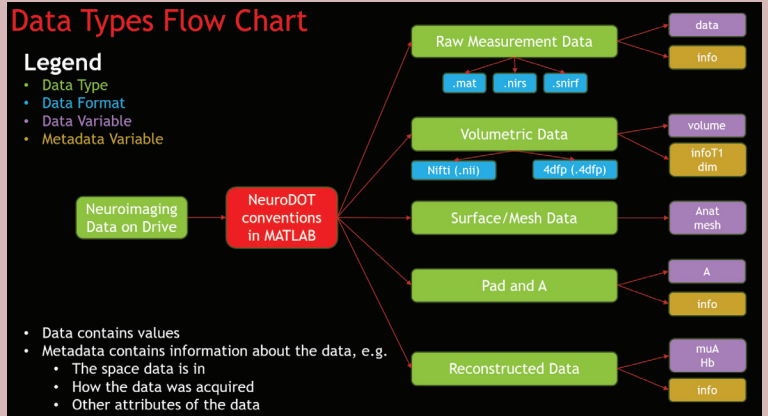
Data Types Flow Chart

Legend
• Data Type
• Data Format
• Data Variable
• Metadata Variable

Neuroimaging Data on Drive

NeuroDOT conventions in MATLAB

Raw Measurement Data
.mat
.nirs
.snirf
data
info

Volumetric Data
Nifti (.nii)
4dfp (.4dfp)
volume
infoT1
dim

Surface/Mesh Data
Anat
mesh

Pad and A
A
info

Reconstructed Data
muA
Hb
info

• Data contains values
• Metadata contains information about the data, e.g.
  • The space data is in
  • How the data was acquired
  • Other attributes of the data